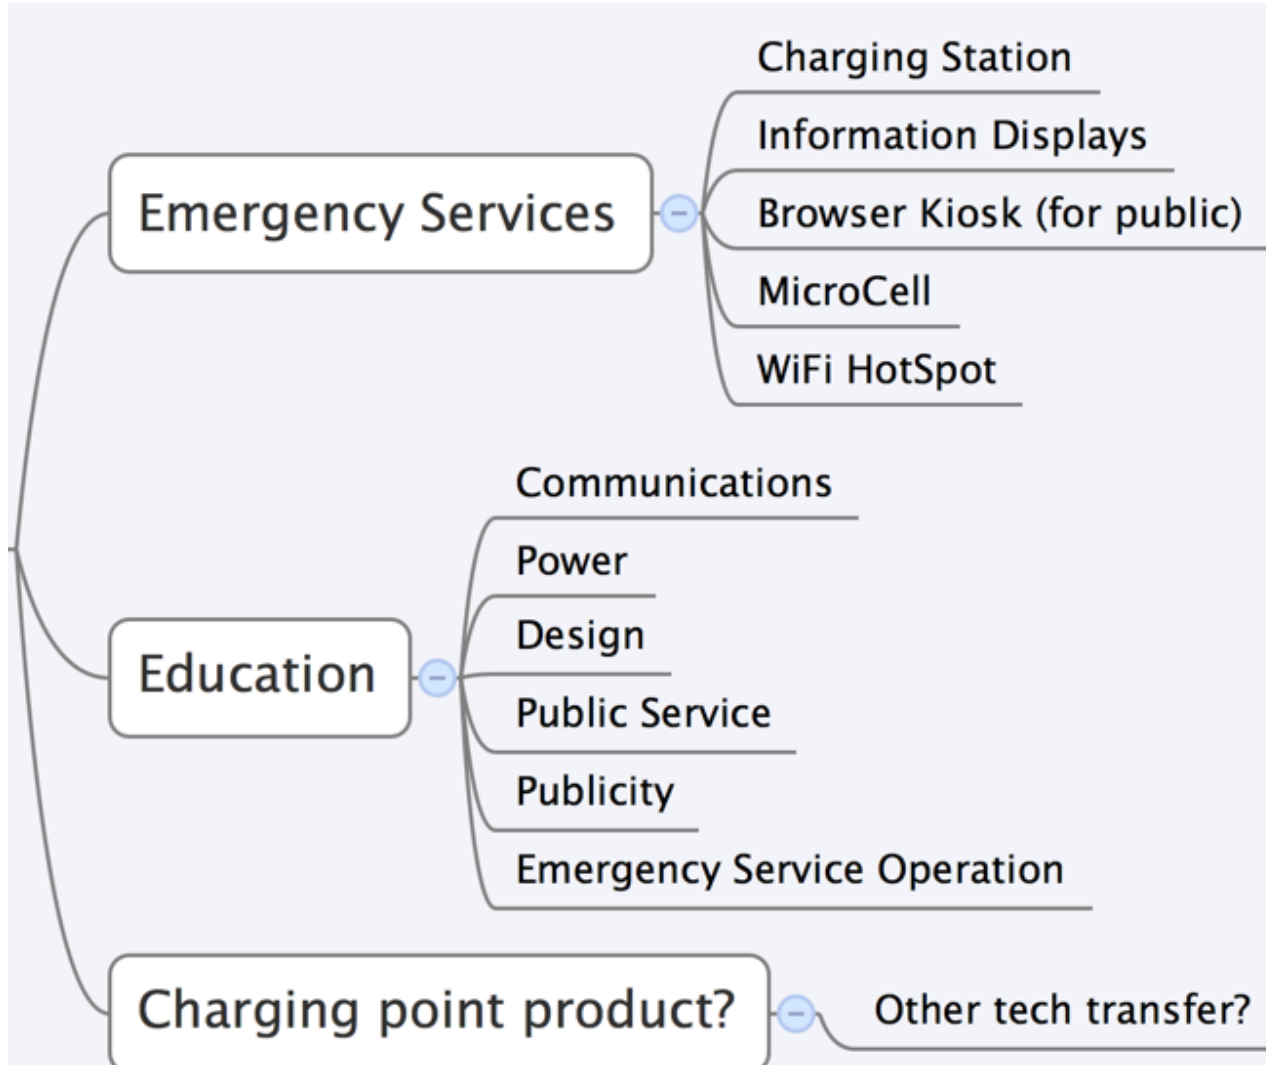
Emergency Services

Charging Station

Information Displays

Browser Kiosk (for public)

MicroCell

WiFi HotSpot

Education

Communications

Power

Design

Public Service

Publicity

Emergency Service Operation

Charging point product?

Other tech transfer?